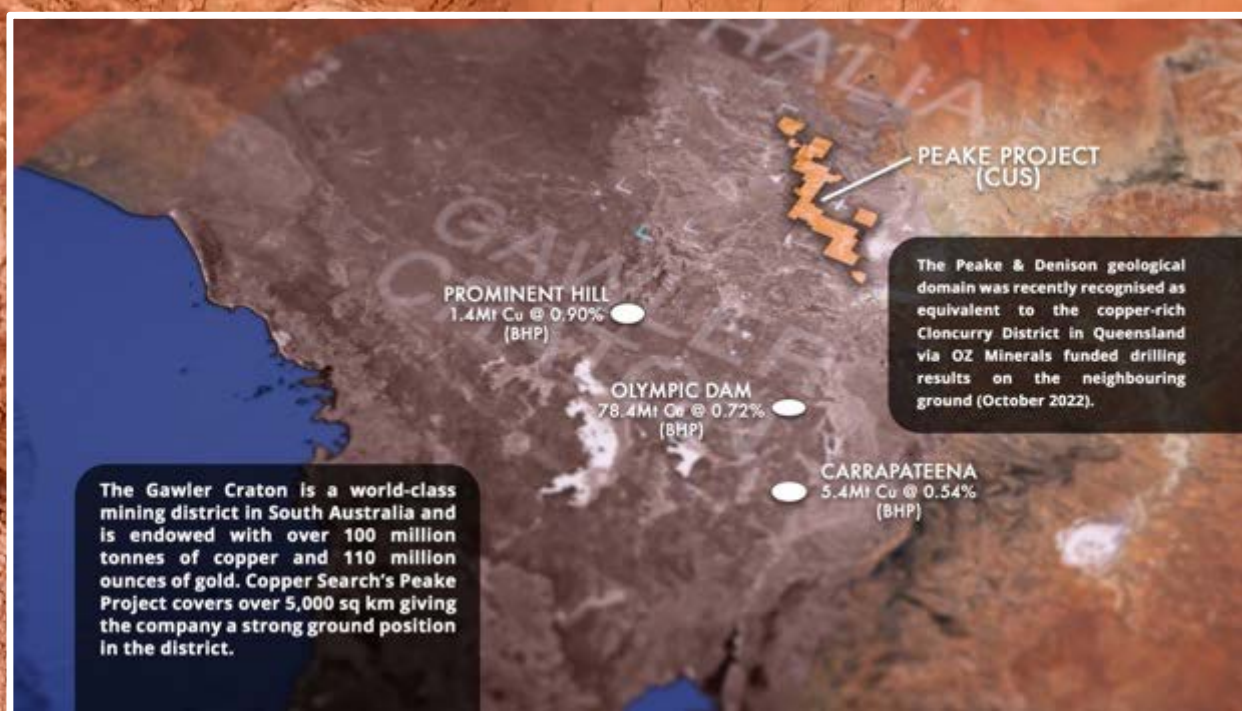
AUSTRALIA

GAWLER CRATON

PEAKE PROJECT (CUS)

The Peake & Denison geological domain was recently recognised as equivalent to the copper-rich Cloncurry District in Queensland via OZ Minerals funded drilling results on the neighbouring ground (October 2022).

PROMINENT HILL
1.4Mt Cu @ 0.90%
(BHP)

OLYMPIC DAM
78.4Mt Cu @ 0.72%
(BHP)

CARRAPATEENA
5.4Mt Cu @ 0.54%
(BHP)

The Gawler Craton is a world-class mining district in South Australia and is endowed with over 100 million tonnes of copper and 110 million ounces of gold. Copper Search's Peake Project covers over 5,000 sq km giving the company a strong ground position in the district.